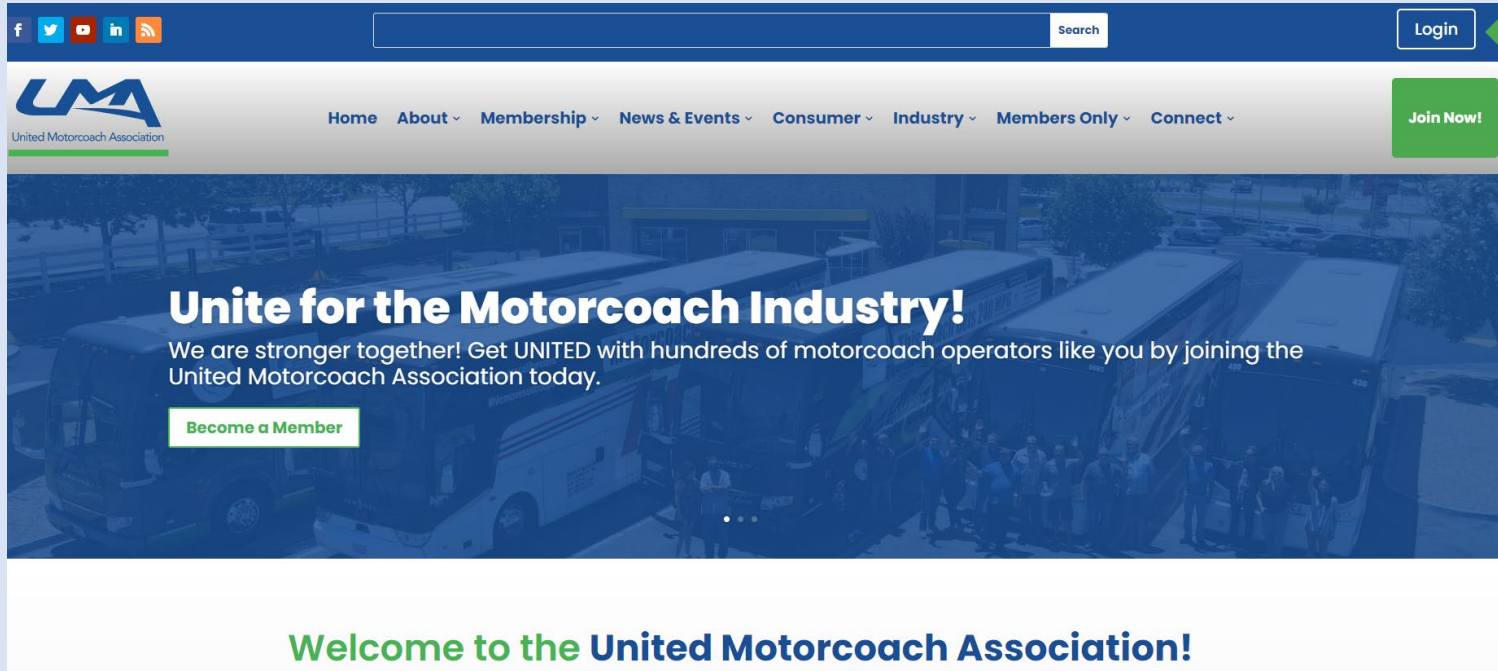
Search

Login

UMA
United Motorcoach Association

Home About Membership News & Events Consumer Industry Members Only Connect

Join Now!

Unite for the Motorcoach Industry!

We are stronger together! Get UNITED with hundreds of motorcoach operators like you by joining the United Motorcoach Association today.

Become a Member

Welcome to the United Motorcoach Association!